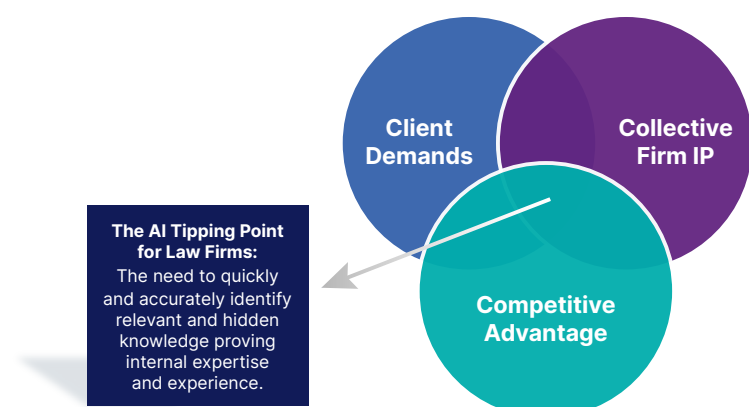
Client Demands

Collective Firm IP

Competitive Advantage

The AI Tipping Point for Law Firms:
The need to quickly and accurately identify relevant and hidden knowledge proving internal expertise and experience.